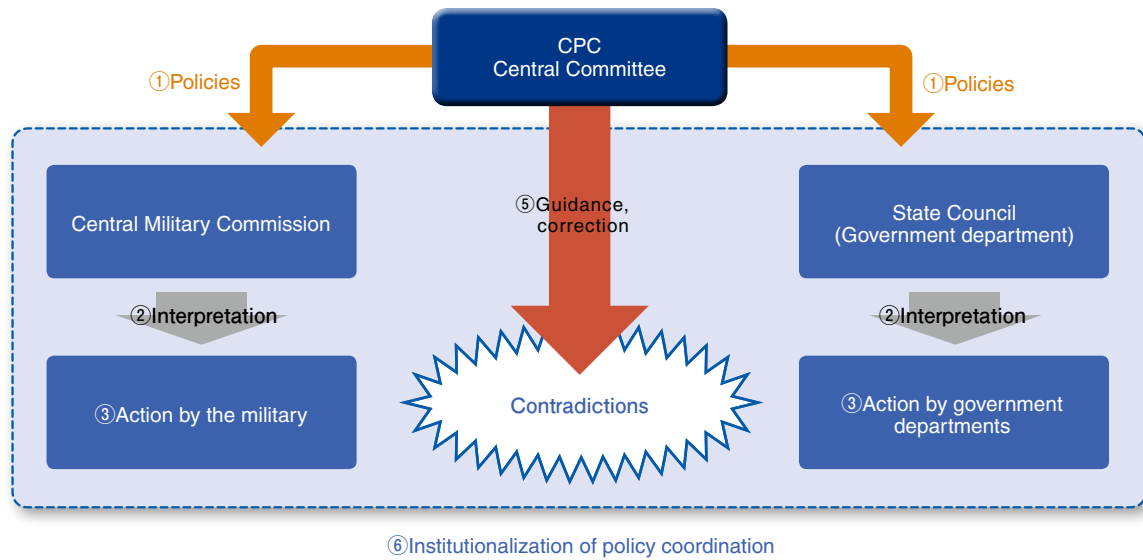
CPC
Central Committee

①Policies

①Policies

Central Military Commission

⑤Guidance, correction

State Council
(Government department)

②Interpretation

②Interpretation

③Action by the military

Contradictions

③Action by government departments

⑥Institutionalization of policy coordination